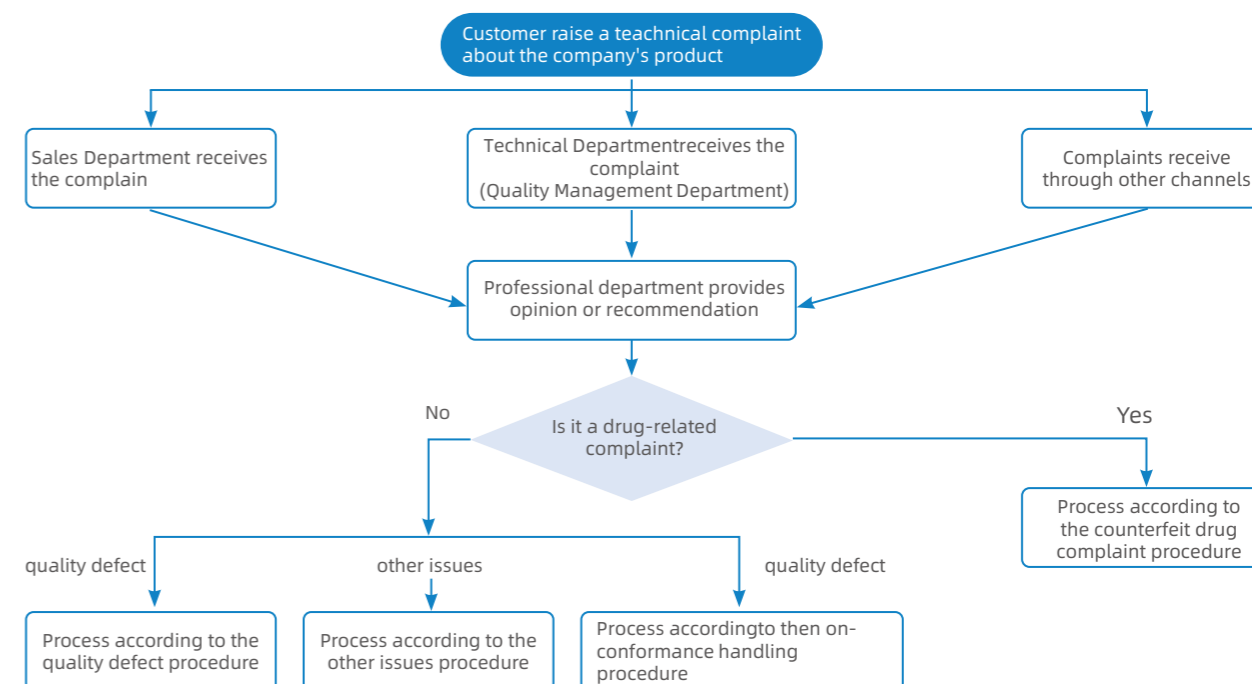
Customer raise a teachnical complaint about the company's product

Sales Department receives the complain

Technical Departmentreceives the complaint
(Quality Management Department)

Complaints receive through other channels

Professional department provides opinion or recommendation

No

Is it a drug-related complaint?

Yes

Process according to the counterfeit drug complaint procedure

quality defect

other issues

quality defect

Process according to the quality defect procedure

Process according to the other issues procedure

Process accordingto then on-conformance handling procedure